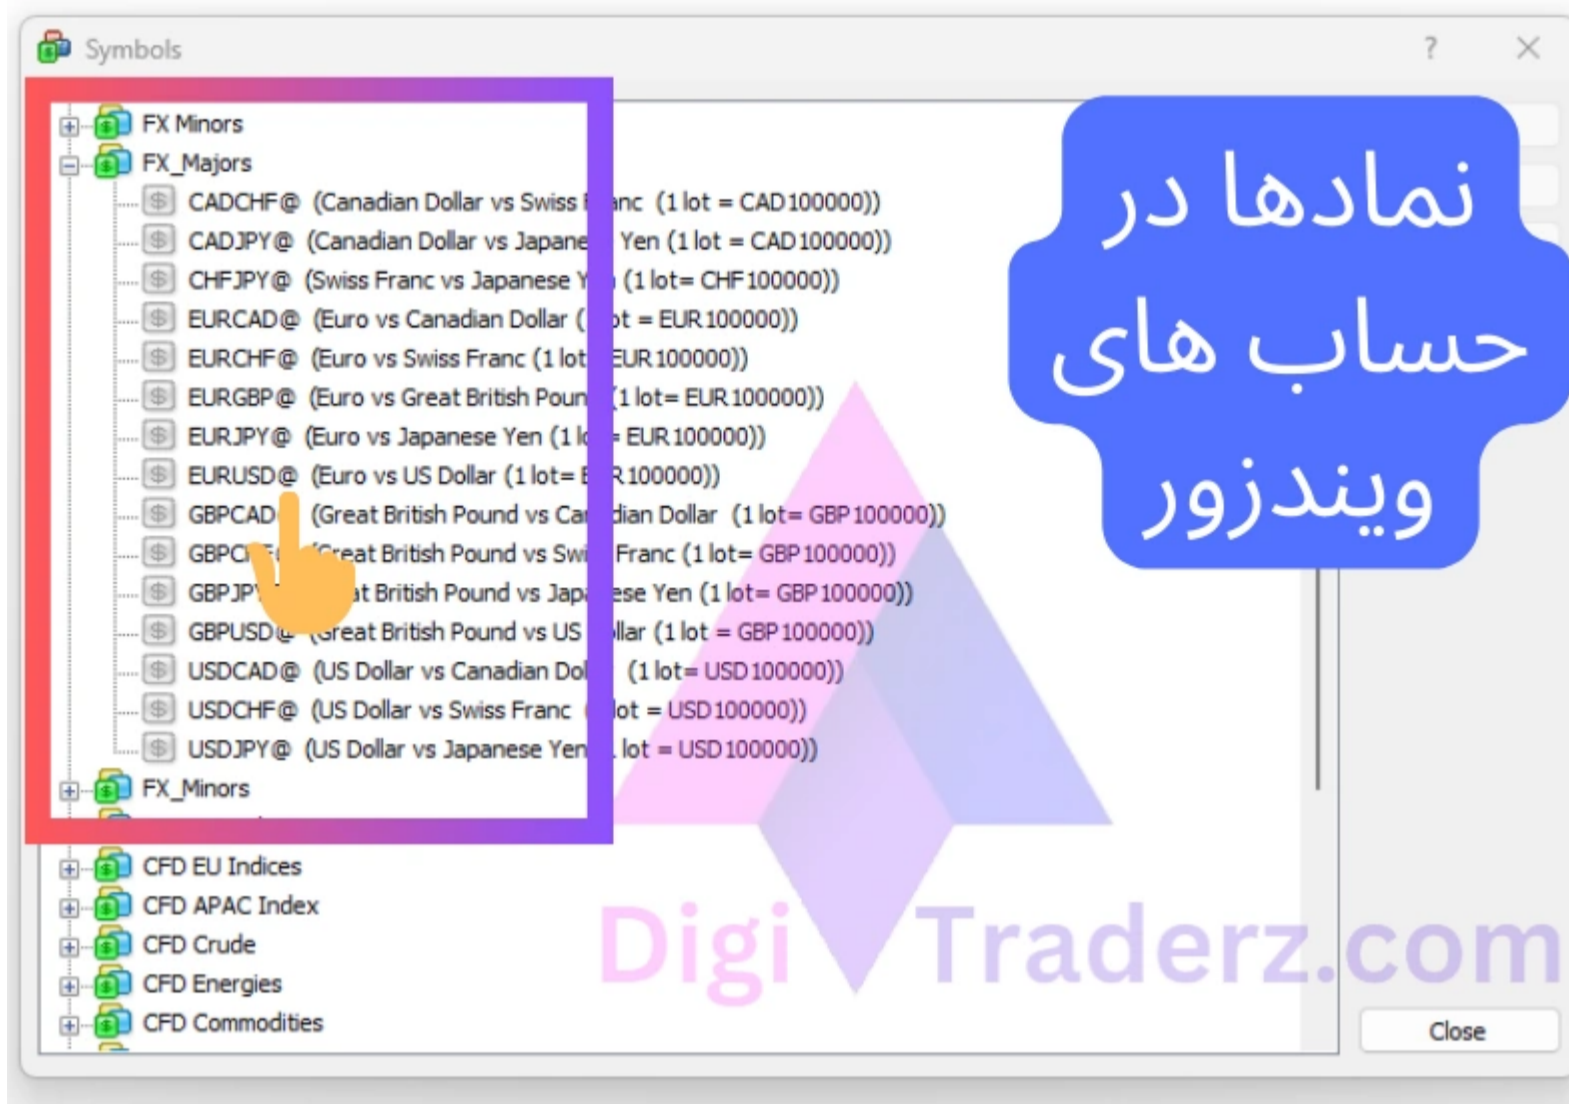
Symbols
?
×

FX Minors
FX_Majors
CADCHF@ (Canadian Dollar vs Swiss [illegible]anc (1 lot = CAD 100000))
CADJPY@ (Canadian Dollar vs Japane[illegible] Yen (1 lot = CAD 100000))
CHFJPY@ (Swiss Franc vs Japanese Y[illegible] (1 lot= CHF 100000))
EURCAD@ (Euro vs Canadian Dollar ([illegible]ot = EUR 100000))
EURCHF@ (Euro vs Swiss Franc (1 lot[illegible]EUR 100000))
EURGBP@ (Euro vs Great British Poun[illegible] (1 lot= EUR 100000))
EURJPY@ (Euro vs Japanese Yen (1 l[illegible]= EUR 100000))
EURUSD@ (Euro vs US Dollar (1 lot= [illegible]R 100000))
GBPCAD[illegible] (Great British Pound vs Ca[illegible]dian Dollar (1 lot= GBP 100000))
GBPC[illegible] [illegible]reat British Pound vs Swi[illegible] Franc (1 lot= GBP 100000))
GBPJP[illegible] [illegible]t British Pound vs Jap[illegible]ese Yen (1 lot= GBP 100000))
GBPUSD@ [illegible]reat British Pound vs US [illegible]llar (1 lot = GBP 100000))
USDCAD@ (US Dollar vs Canadian Do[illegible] (1 lot= USD 100000))
USDCHF@ (US Dollar vs Swiss Franc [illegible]ot = USD 100000))
USDJPY@ (US Dollar vs Japanese Yen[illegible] lot = USD 100000))
FX_Minors
CFD EU Indices
CFD APAC Index
CFD Crude
CFD Energies
CFD Commodities

نمادها در حساب های ویندزور

DigiTraderz.com

Close